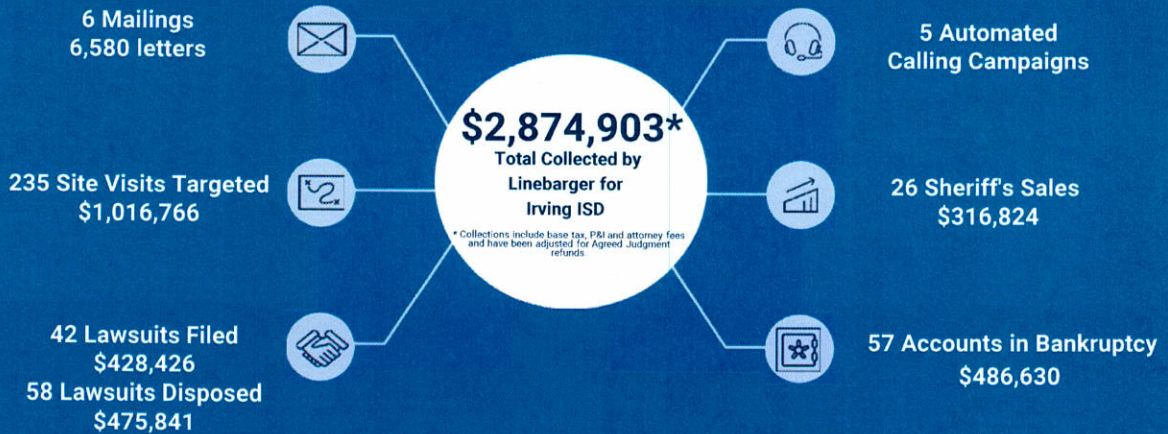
6 Mailings
6,580 letters

235 Site Visits Targeted
$1,016,766

42 Lawsuits Filed
$428,426
58 Lawsuits Disposed
$475,841

$2,874,903*
Total Collected by Linebarger for Irving ISD

* Collections include base tax, P&I and attorney fees and have been adjusted for Agreed Judgment refunds

5 Automated
Calling Campaigns

26 Sheriff's Sales
$316,824

57 Accounts in Bankruptcy
$486,630